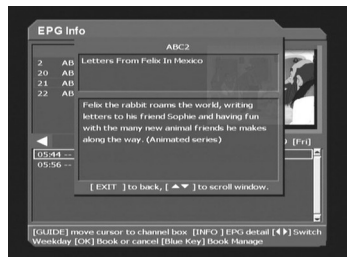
EPG Info

2 AB
20 AB
21 AB
22 AB

05:44 --
05:56 --

ABC2

Letters From Felix In Mexico

Felix the rabbit roams the world, writing letters to his friend Sophie and having fun with the many new animal friends he makes along the way. (Animated series)

[ EXIT ] to back, [ ▲▼ ] to scroll window.

[Fri]

[GUIDE] move cursor to channel box [INFO ] EPG detail [◄►] Switch Weekday [OK] Book or cancel [Blue Key] Book Manage